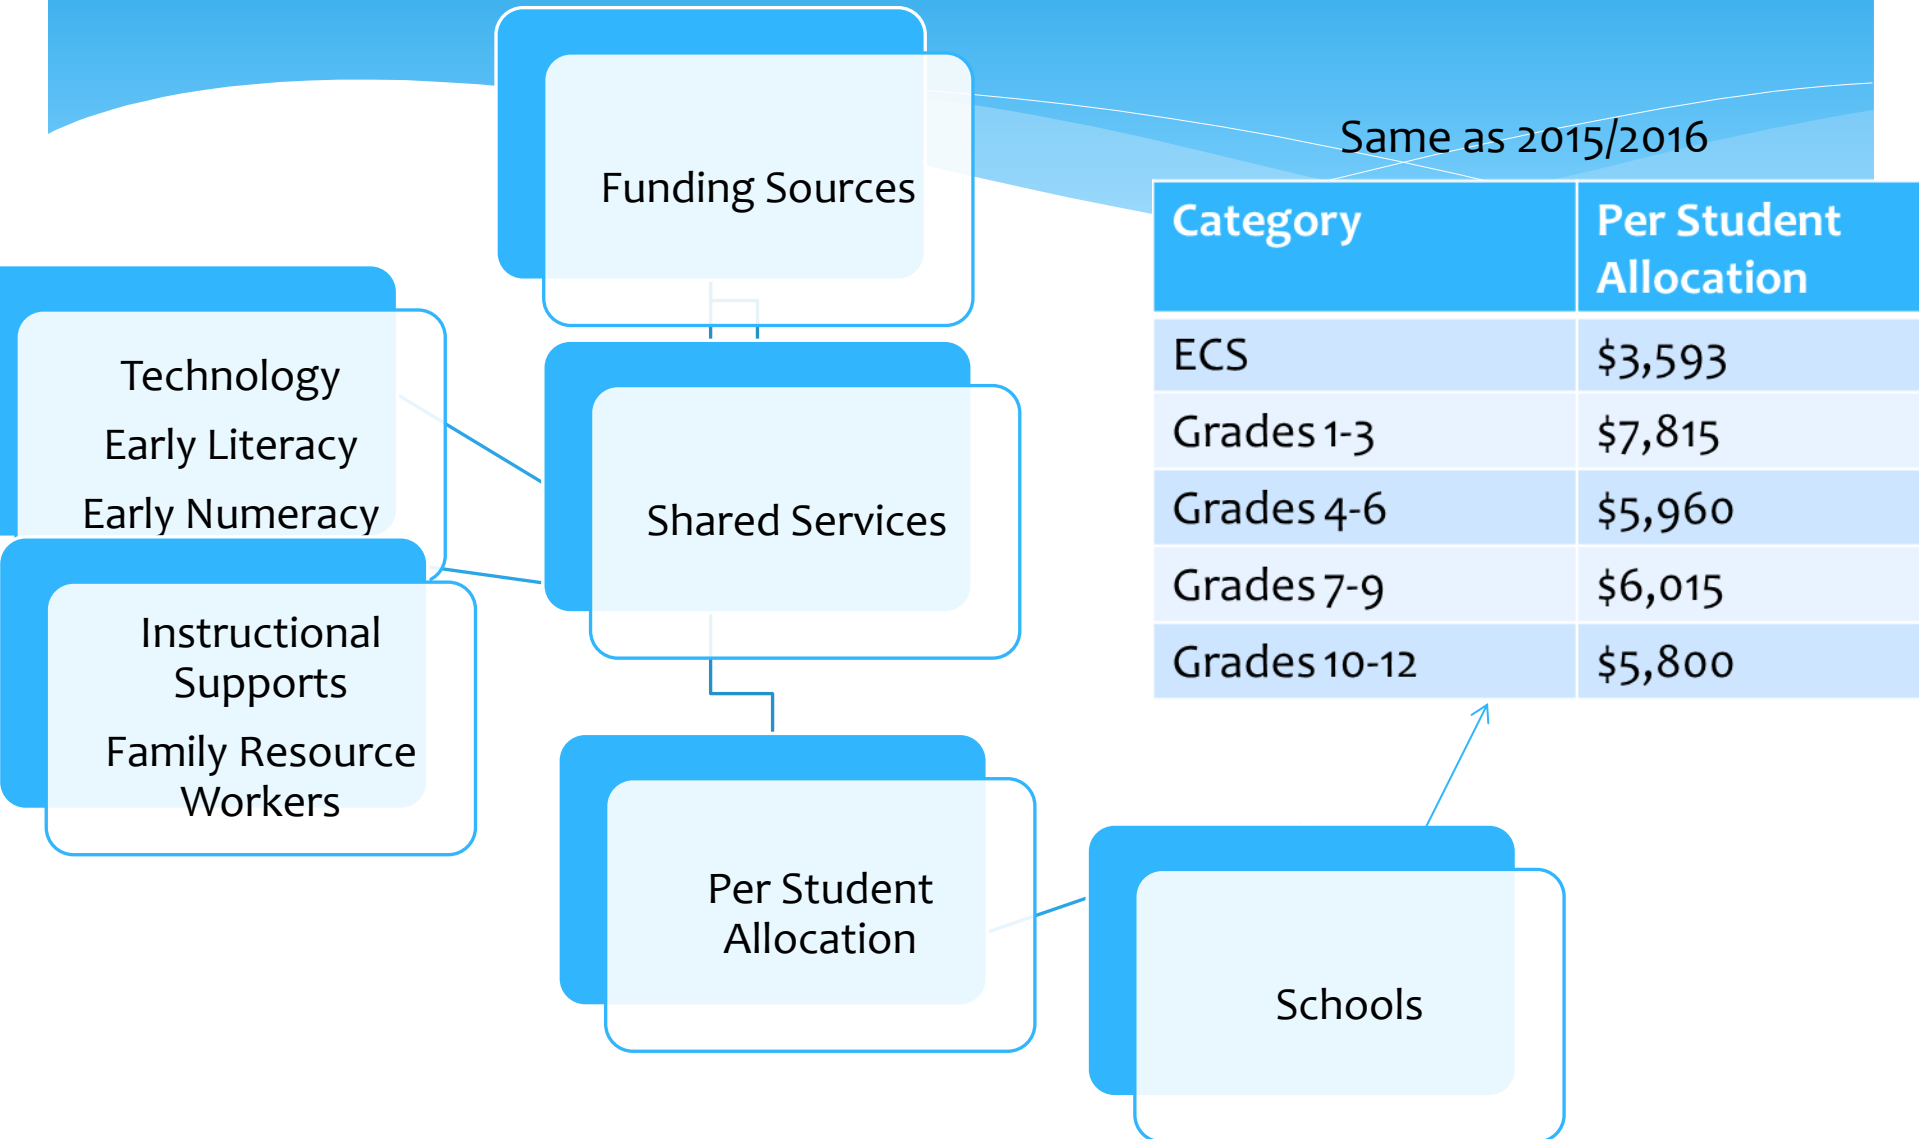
Funding Sources

Technology
Early Literacy
Early Numeracy

Instructional Supports
Family Resource Workers

Shared Services

Per Student Allocation

Schools

Same as 2015/2016

| Category | Per Student Allocation |
|---|---|
| ECS | \$3,593 |
| Grades 1-3 | \$7,815 |
| Grades 4-6 | \$5,960 |
| Grades 7-9 | \$6,015 |
| Grades 10-12 | \$5,800 |